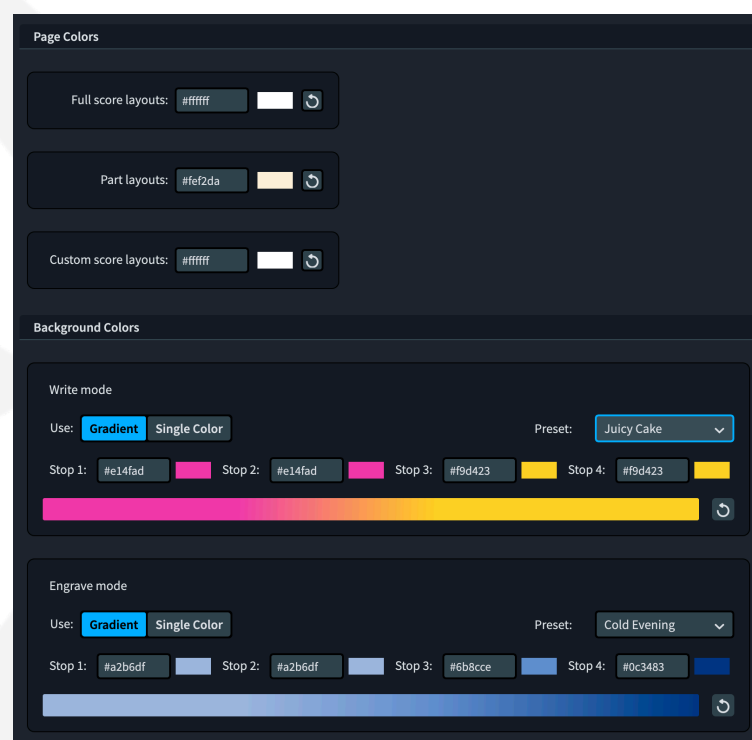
Page Colors

Full score layouts: #ffffff

Part layouts: #fef2da

Custom score layouts: #ffffff

Background Colors

Write mode

Use: Gradient Single Color

Preset: Juicy Cake

Stop 1: #e14fad Stop 2: #e14fad Stop 3: #f9d423 Stop 4: #f9d423

Engrave mode

Use: Gradient Single Color

Preset: Cold Evening

Stop 1: #a2b6df Stop 2: #a2b6df Stop 3: #6b8cce Stop 4: #0c3483